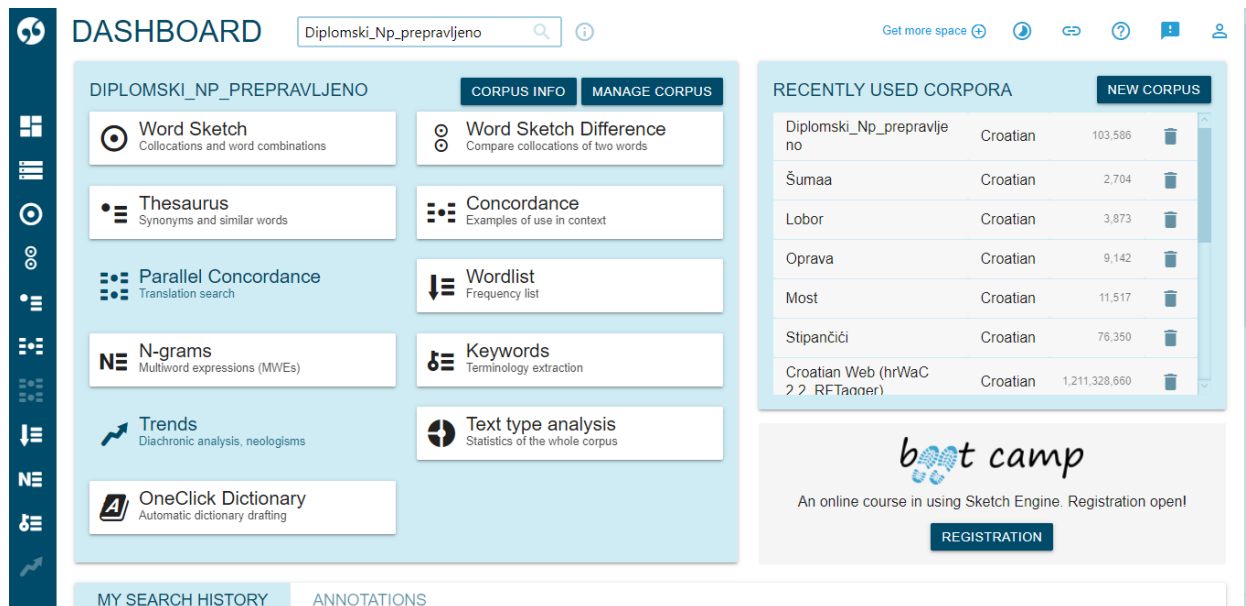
DASHBOARD Diplomski_Np_prepravljeno

Get more space

DIPLOMSKI_NP_PREPRAVLJENO

CORPUS INFO MANAGE CORPUS

Word Sketch
Collocations and word combinations

Word Sketch Difference
Compare collocations of two words

Thesaurus
Synonyms and similar words

Concordance
Examples of use in context

Parallel Concordance
Translation search

Wordlist
Frequency list

N-grams
Multiword expressions (MWEs)

Keywords
Terminology extraction

Trends
Diachronic analysis, neologisms

Text type analysis
Statistics of the whole corpus

OneClick Dictionary
Automatic dictionary drafting

RECENTLY USED CORPORA

NEW CORPUS

| Diplomski_Np_prepravljeno | Croatian | 103,586 |
|---|---|---|
| Šumaa | Croatian | 2,704 |
| Lobor | Croatian | 3,873 |
| Oprava | Croatian | 9,142 |
| Most | Croatian | 11,517 |
| Stipančići | Croatian | 76,350 |
| Croatian Web (hrWaC 2.2, RFTagger) | Croatian | 1,211,328,660 |

boot camp

An online course in using Sketch Engine. Registration open!

REGISTRATION

MY SEARCH HISTORY ANNOTATIONS